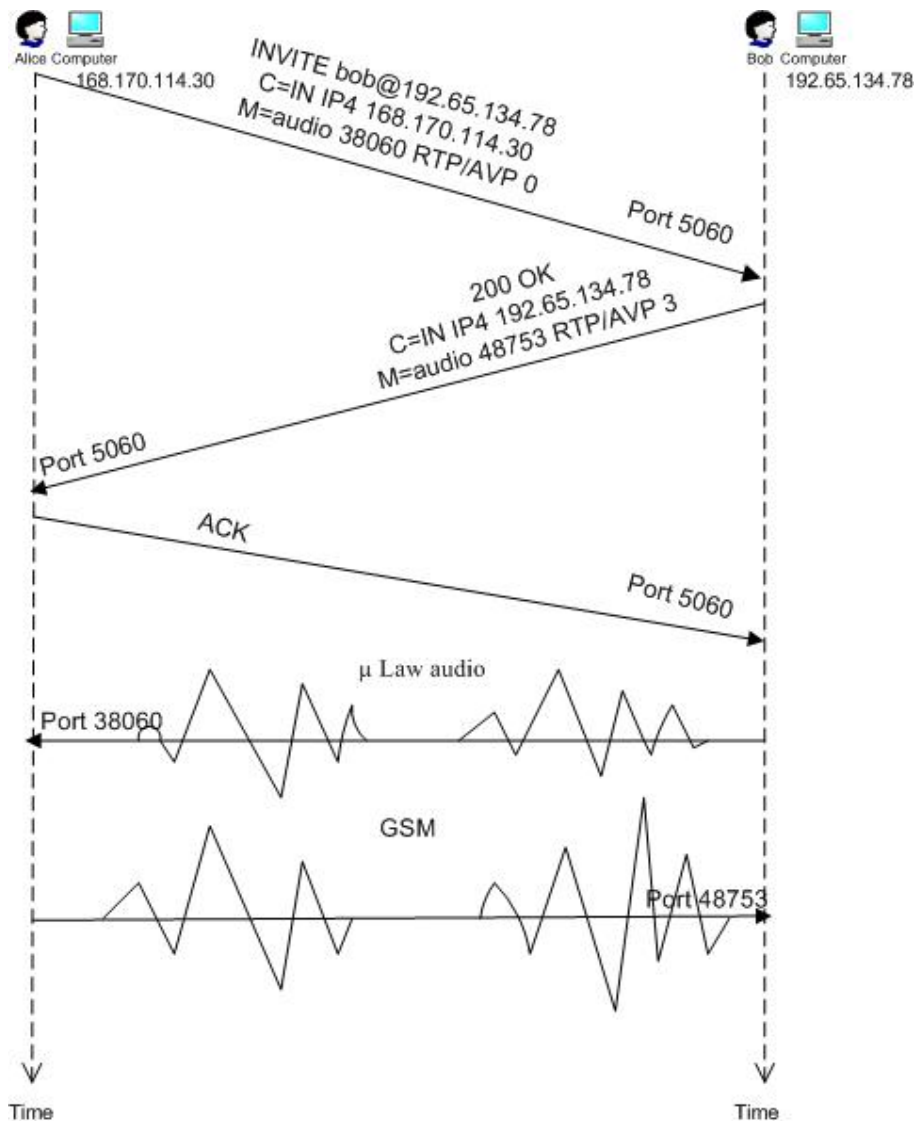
Alice Computer
168.170.114.30

Bob Computer
192.65.134.78

INVITE bob@192.65.134.78
C=IN IP4 168.170.114.30
M=audio 38060 RTP/AVP 0

Port 5060

200 OK
C=IN IP4 192.65.134.78
M=audio 48753 RTP/AVP 3

Port 5060

ACK

Port 5060

μ Law audio

Port 38060

GSM

Port 48753

Time

Time